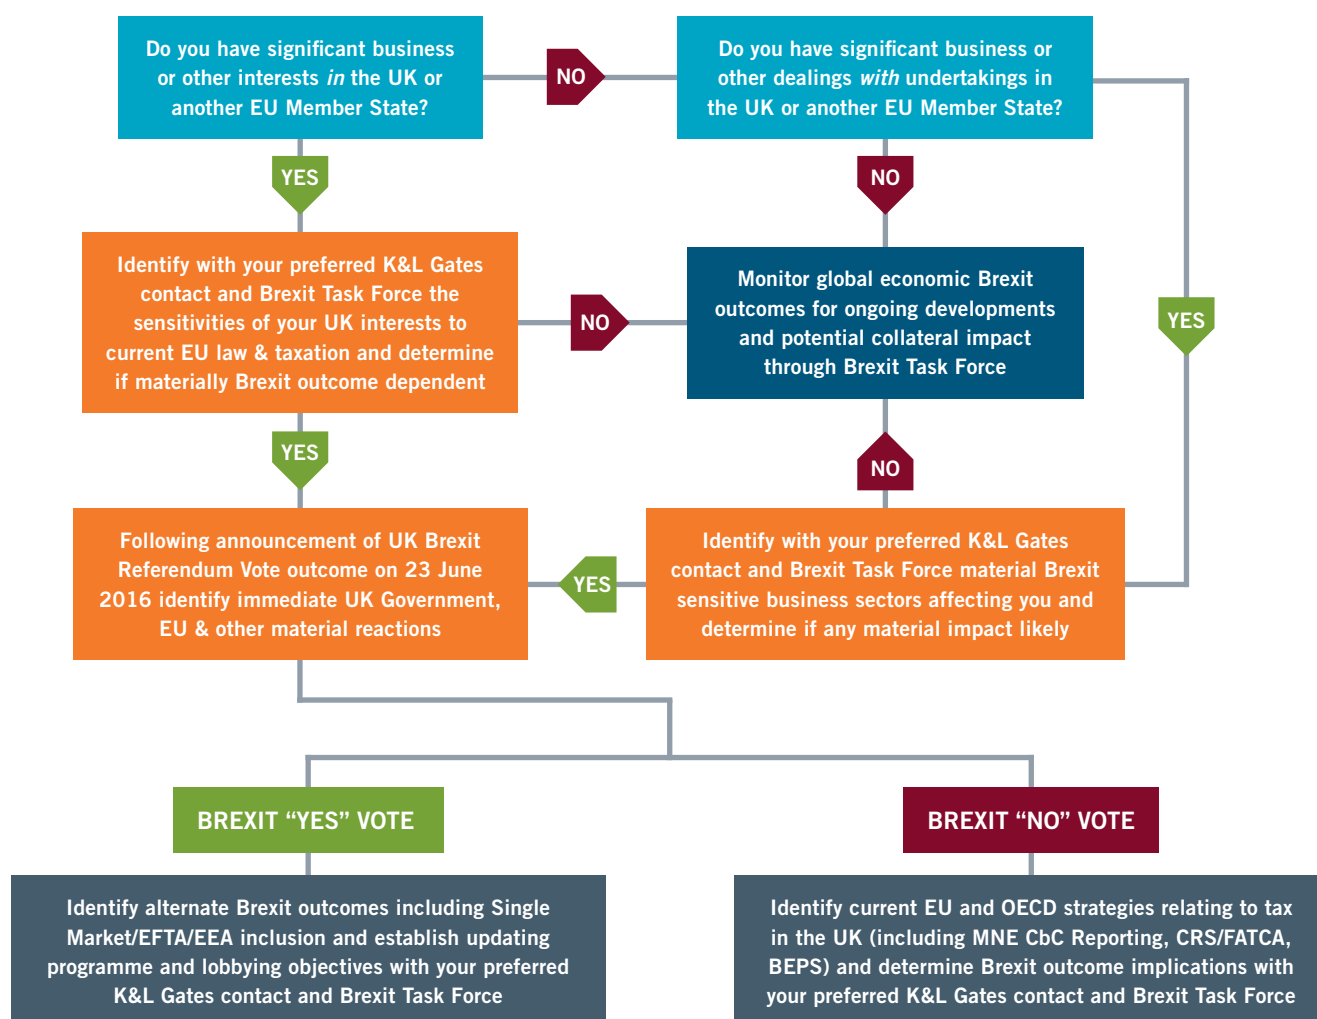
Do you have significant business or other interests *in* the UK or another EU Member State?

NO

Do you have significant business or other dealings *with* undertakings in the UK or another EU Member State?

YES

NO

Identify with your preferred K&L Gates contact and Brexit Task Force the sensitivities of your UK interests to current EU law & taxation and determine if materially Brexit outcome dependent

NO

Monitor global economic Brexit outcomes for ongoing developments and potential collateral impact through Brexit Task Force

YES

YES

NO

Following announcement of UK Brexit Referendum Vote outcome on 23 June 2016 identify immediate UK Government, EU & other material reactions

YES

Identify with your preferred K&L Gates contact and Brexit Task Force material Brexit sensitive business sectors affecting you and determine if any material impact likely

BREXIT "YES" VOTE

BREXIT "NO" VOTE

Identify alternate Brexit outcomes including Single Market/EFTA/EEA inclusion and establish updating programme and lobbying objectives with your preferred K&L Gates contact and Brexit Task Force

Identify current EU and OECD strategies relating to tax in the UK (including MNE CbC Reporting, CRS/FATCA, BEPS) and determine Brexit outcome implications with your preferred K&L Gates contact and Brexit Task Force